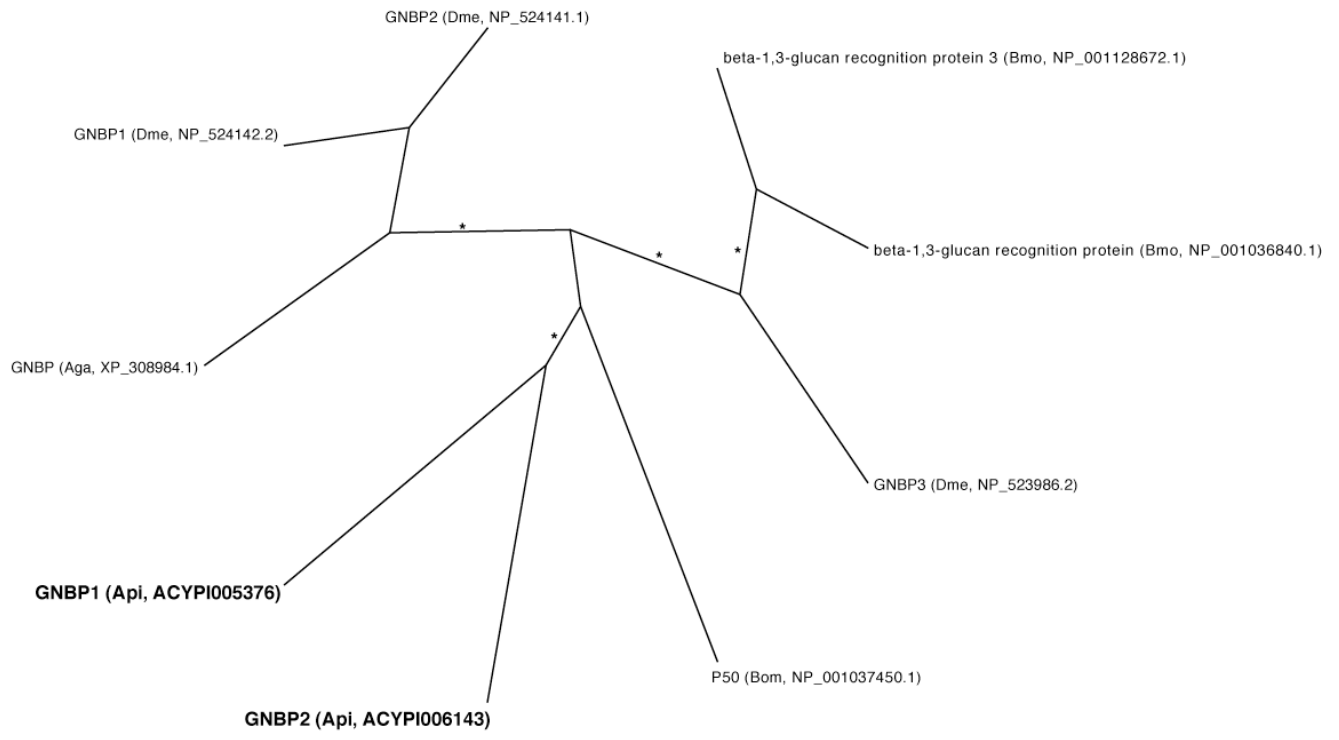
GNBP2 (Dme, NP_524141.1)

beta-1,3-glucan recognition protein 3 (Bmo, NP_001128672.1)

GNBP1 (Dme, NP_524142.2)

*

*

*

beta-1,3-glucan recognition protein (Bmo, NP_001036840.1)

*

GNBP (Aga, XP_308984.1)

GNBP3 (Dme, NP_523986.2)

GNBP1 (Api, ACYPI005376)

P50 (Bom, NP_001037450.1)

GNBP2 (Api, ACYPI006143)